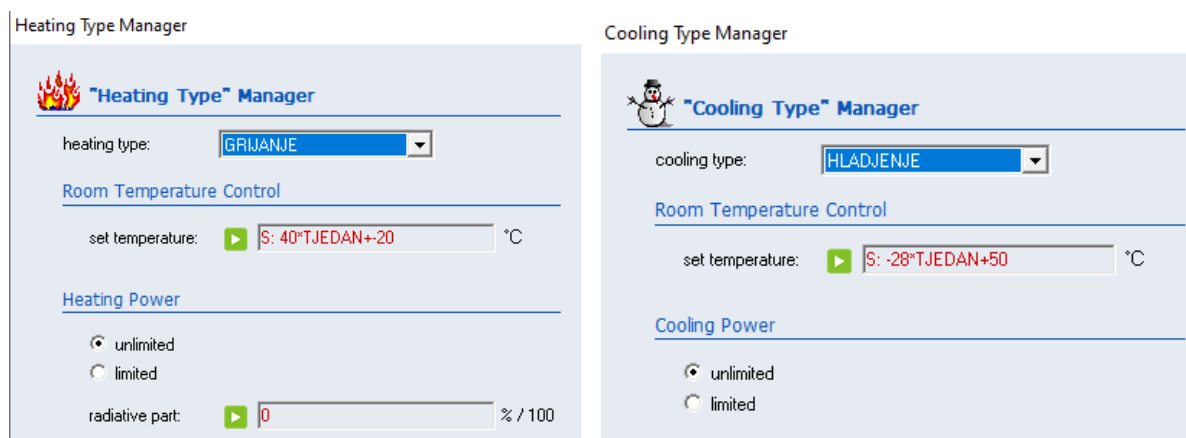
Heating Type Manager

"Heating Type" Manager

heating type: GRIJANJE

Room Temperature Control

set temperature: S: 40*TJEDAN+-20 °C

Heating Power

unlimited

limited

radiative part: 0 % / 100

Cooling Type Manager

"Cooling Type" Manager

cooling type: HLADJENJE

Room Temperature Control

set temperature: S: -28*TJEDAN+50 °C

Cooling Power

unlimited

limited